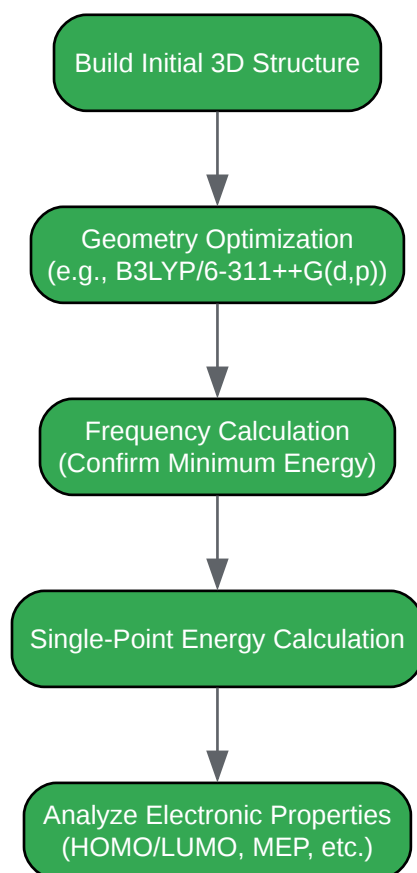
Build Initial 3D Structure

Geometry Optimization
(e.g., B3LYP/6-311++G(d,p))

Frequency Calculation
(Confirm Minimum Energy)

Single-Point Energy Calculation

Analyze Electronic Properties
(HOMO/LUMO, MEP, etc.)